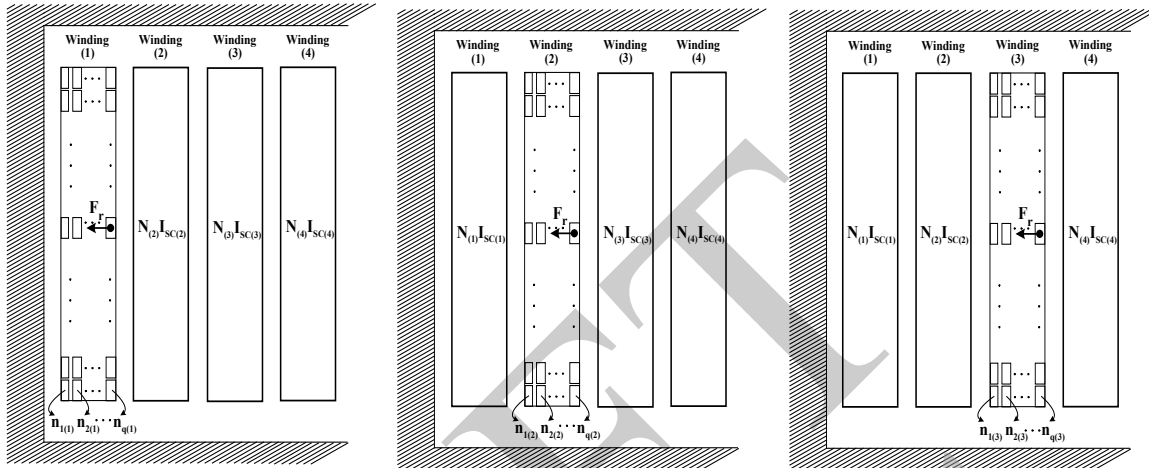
Winding (1)
Winding (2)
Winding (3)
Winding (4)

$F_r$
$N_{(2)}I_{SC(2)}$
$N_{(3)}I_{SC(3)}$
$N_{(4)}I_{SC(4)}$
$n_{1(1)}$ $n_{2(1)}$ $\cdots$ $n_{q(1)}$

Winding (1)
Winding (2)
Winding (3)
Winding (4)

$F_r$
$N_{(1)}I_{SC(1)}$
$N_{(3)}I_{SC(3)}$
$N_{(4)}I_{SC(4)}$
$n_{1(2)}$ $n_{2(2)}$ $\cdots$ $n_{q(2)}$

Winding (1)
Winding (2)
Winding (3)
Winding (4)

$F_r$
$N_{(1)}I_{SC(1)}$
$N_{(2)}I_{SC(2)}$
$N_{(4)}I_{SC(4)}$
$n_{1(3)}$ $n_{2(3)}$ $\cdots$ $n_{q(3)}$